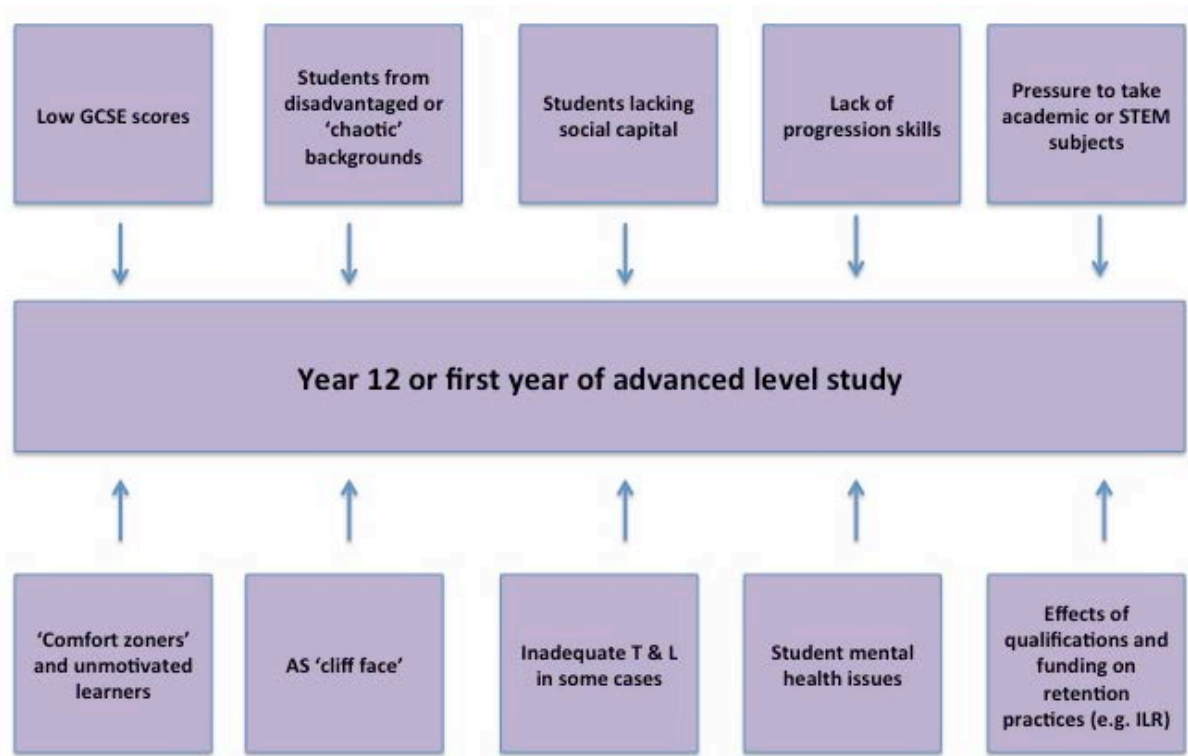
Low GCSE scores

Students from disadvantaged or 'chaotic' backgrounds

Students lacking social capital

Lack of progression skills

Pressure to take academic or STEM subjects

Year 12 or first year of advanced level study

'Comfort zoners' and unmotivated learners

AS 'cliff face'

Inadequate T & L in some cases

Student mental health issues

Effects of qualifications and funding on retention practices (e.g. ILR)